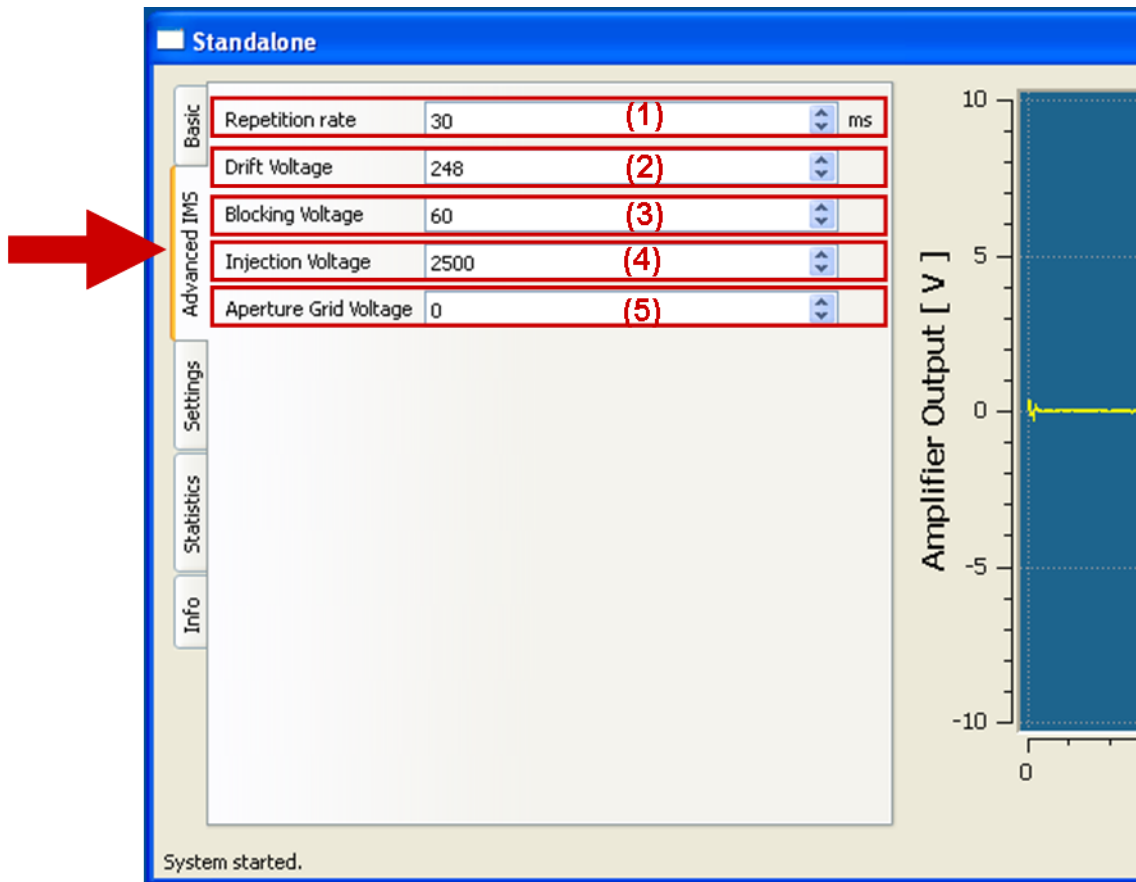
Standalone

Basic
Advanced IMS
Settings
Statistics
Info

| | | | |
|---|---|---|---|
| Repetition rate | 30 | (1) | ms |
| Drift Voltage | 248 | (2) | |
| Blocking Voltage | 60 | (3) | |
| Injection Voltage | 2500 | (4) | |
| Aperture Grid Voltage | 0 | (5) | |

Amplifier Output [ V ]

10
5
0
-5
-10
0

System started.